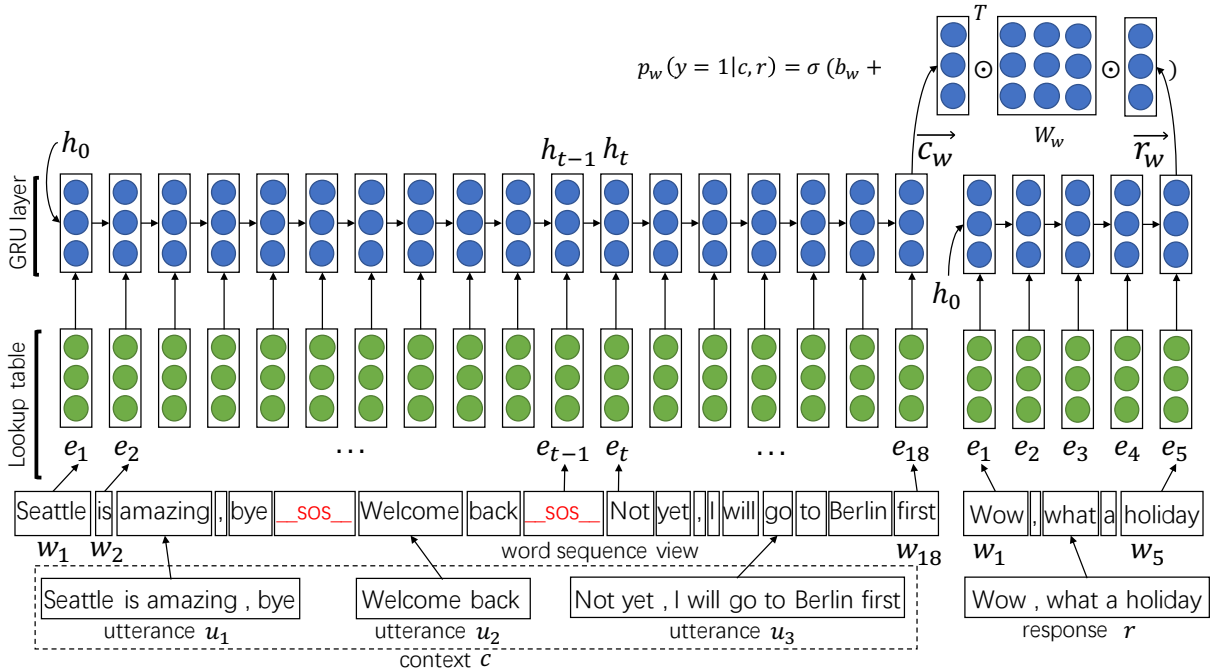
$p_w(y=1|c,r) = \sigma\,(b_w +$ $T$ $\odot$ $\odot$ $)$

$W_w$

$\overrightarrow{c_w}$ $\overrightarrow{r_w}$

$h_0$

$h_{t-1}$ $h_t$

GRU layer

$h_0$

Lookup table

$e_1$ $e_2$ … $e_{t-1}$ $e_t$ … $e_{18}$ $e_1$ $e_2$ $e_3$ $e_4$ $e_5$

Seattle is amazing , bye __sos__ Welcome back __sos__ Not yet , I will go to Berlin first

Wow , what a holiday

$w_1$ $w_2$ word sequence view $w_{18}$ $w_1$ $w_5$

Seattle is amazing , bye
utterance $u_1$

Welcome back
utterance $u_2$

Not yet , I will go to Berlin first
utterance $u_3$

Wow , what a holiday
response $r$

context $c$